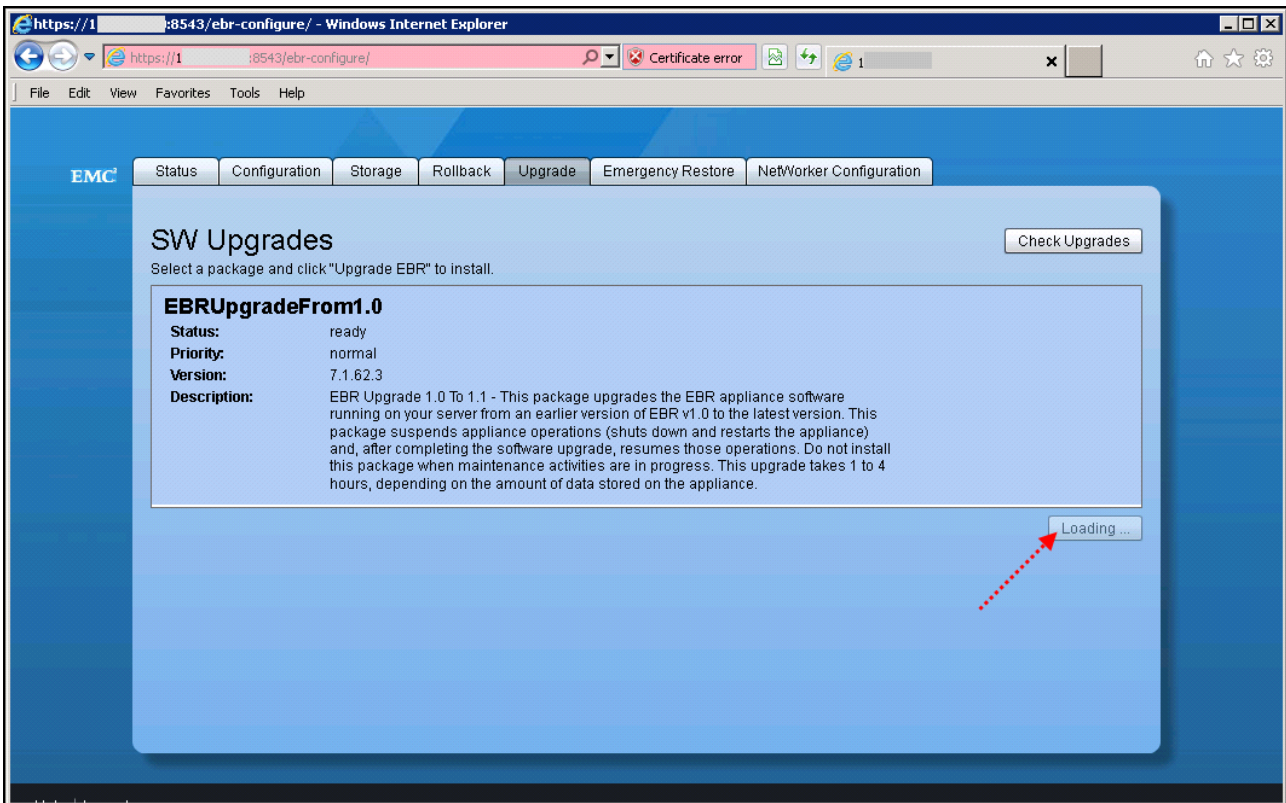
https://1 :8543/ebr-configure/ - Windows Internet Explorer

https://1 :8543/ebr-configure/

Certificate error

1

File Edit View Favorites Tools Help

EMC²

Status | Configuration | Storage | Rollback | Upgrade | Emergency Restore | NetWorker Configuration

SW Upgrades

Select a package and click "Upgrade EBR" to install.

Check Upgrades

EBRUpgradeFrom1.0

Status: ready

Priority: normal

Version: 7.1.62.3

Description: EBR Upgrade 1.0 To 1.1 - This package upgrades the EBR appliance software running on your server from an earlier version of EBR v1.0 to the latest version. This package suspends appliance operations (shuts down and restarts the appliance) and, after completing the software upgrade, resumes those operations. Do not install this package when maintenance activities are in progress. This upgrade takes 1 to 4 hours, depending on the amount of data stored on the appliance.

Loading ...